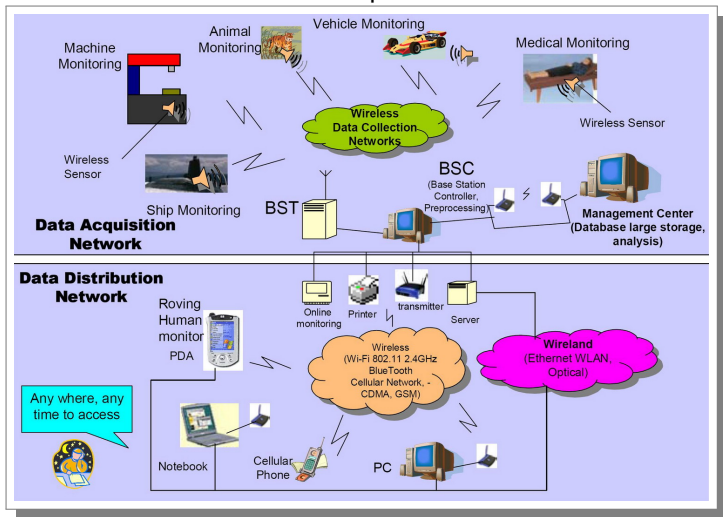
Machine Monitoring

Animal Monitoring

Vehicle Monitoring

Medical Monitoring

Wireless Data Collection Networks

Wireless Sensor

Wireless Sensor

Ship Monitoring

BST

BSC
(Base Station Controller, Preprocessing)

Management Center
(Database large storage, analysis)

Data Acquisition Network

Data Distribution Network

Roving Human monitor
PDA

Online monitoring

Printer

transmitter

Server

Wireless
(Wi-Fi 802.11 2.4GHz
BlueTooth
Cellular Network, -CDMA, GSM)

Wireland
(Ethernet WLAN, Optical)

Any where, any time to access

Notebook

Cellular Phone

PC